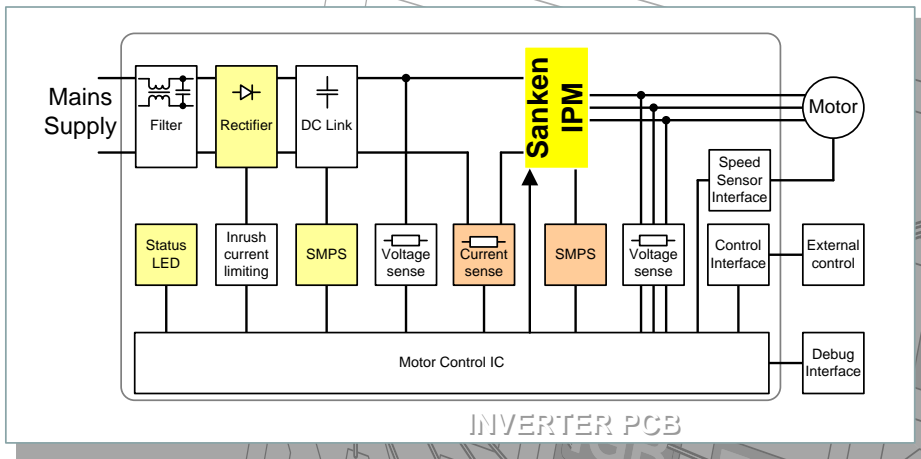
Mains Supply

Filter

Rectifier

DC Link

Sanken IPM

Motor

Speed Sensor Interface

Status LED

Inrush current limiting

SMPS

Voltage sense

Current sense

SMPS

Voltage sense

Control Interface

External control

Motor Control IC

Debug Interface

INVERTER PCB